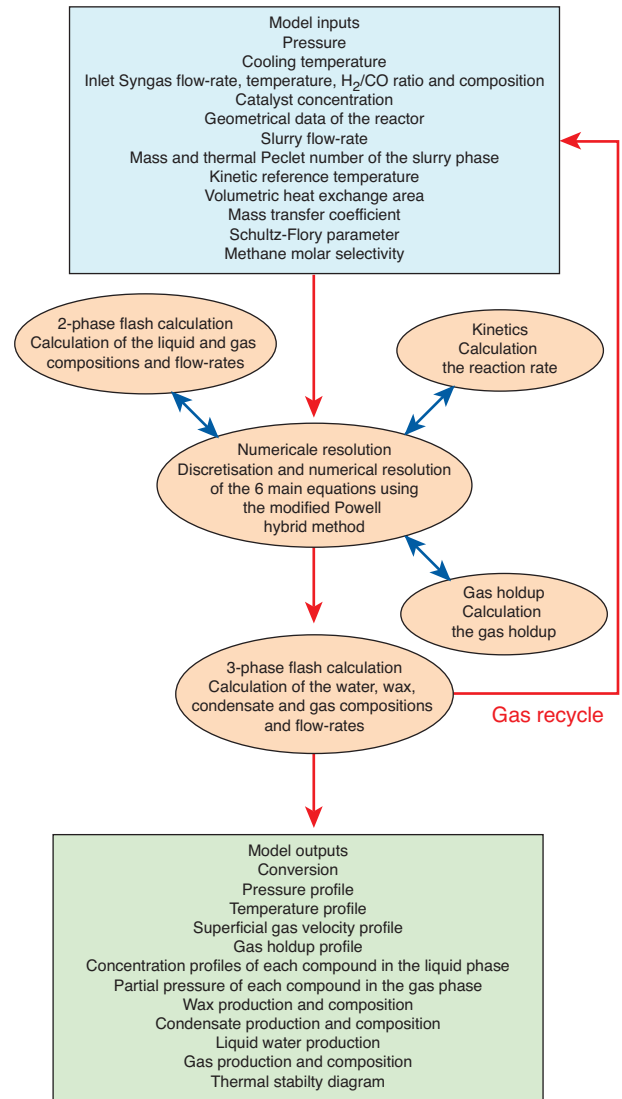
Model inputs
Pressure
Cooling temperature
Inlet Syngas flow-rate, temperature, $H_2$/CO ratio and composition
Catalyst concentration
Geometrical data of the reactor
Slurry flow-rate
Mass and thermal Peclet number of the slurry phase
Kinetic reference temperature
Volumetric heat exchange area
Mass transfer coefficient
Schultz-Flory parameter
Methane molar selectivity

2-phase flash calculation
Calculation of the liquid and gas compositions and flow-rates

Kinetics
Calculation
the reaction rate

Numericale resolution
Discretisation and numerical resolution of the 6 main equations using the modified Powell hybrid method

Gas holdup
Calculation
the gas holdup

3-phase flash calculation
Calculation of the water, wax, condensate and gas compositions and flow-rates

Gas recycle

Model outputs
Conversion
Pressure profile
Temperature profile
Superficial gas velocity profile
Gas holdup profile
Concentration profiles of each compound in the liquid phase
Partial pressure of each compound in the gas phase
Wax production and composition
Condensate production and composition
Liquid water production
Gas production and composition
Thermal stabilty diagram